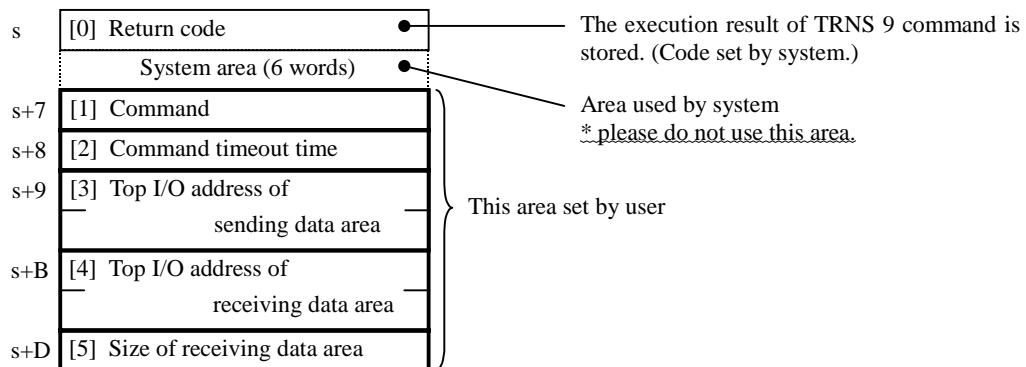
s [0] Return code

System area (6 words)

s+7 [1] Command

s+8 [2] Command timeout time

s+9 [3] Top I/O address of sending data area

s+B [4] Top I/O address of receiving data area

s+D [5] Size of receiving data area

The execution result of TRNS 9 command is stored. (Code set by system.)

Area used by system
* please do not use this area.

This area set by user